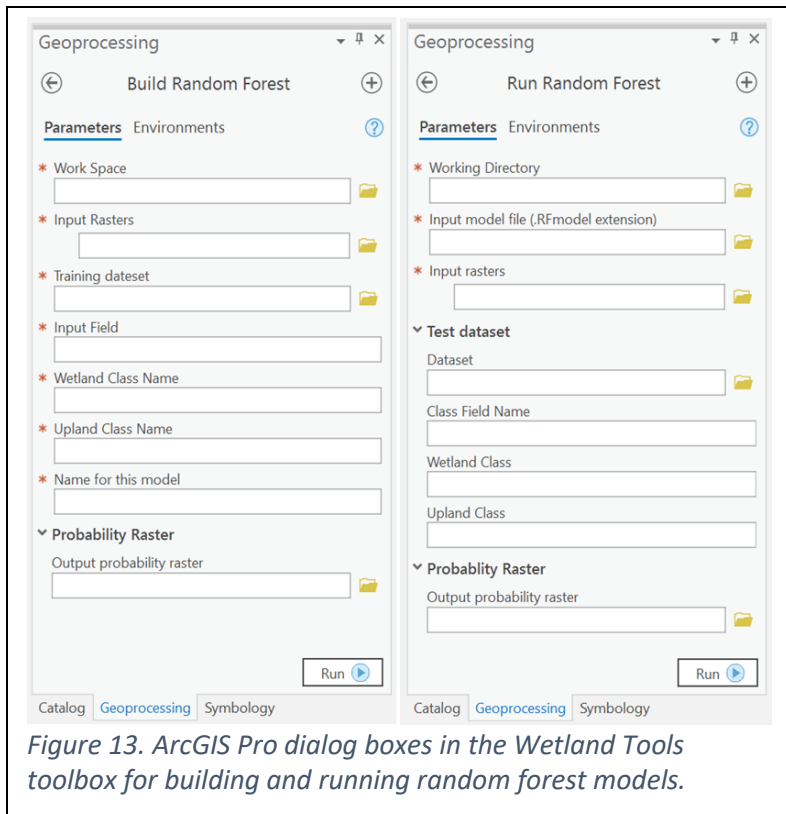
Geoprocessing

Build Random Forest

Parameters Environments

* Work Space

* Input Rasters

* Training dateset

* Input Field

* Wetland Class Name

* Upland Class Name

* Name for this model

Probability Raster

Output probability raster

Run

Catalog Geoprocessing Symbology

Geoprocessing

Run Random Forest

Parameters Environments

* Working Directory

* Input model file (.RFmodel extension)

* Input rasters

Test dataset

Dataset

Class Field Name

Wetland Class

Upland Class

Probablity Raster

Output probability raster

Run

Catalog Geoprocessing Symbology

Figure 13. ArcGIS Pro dialog boxes in the Wetland Tools toolbox for building and running random forest models.